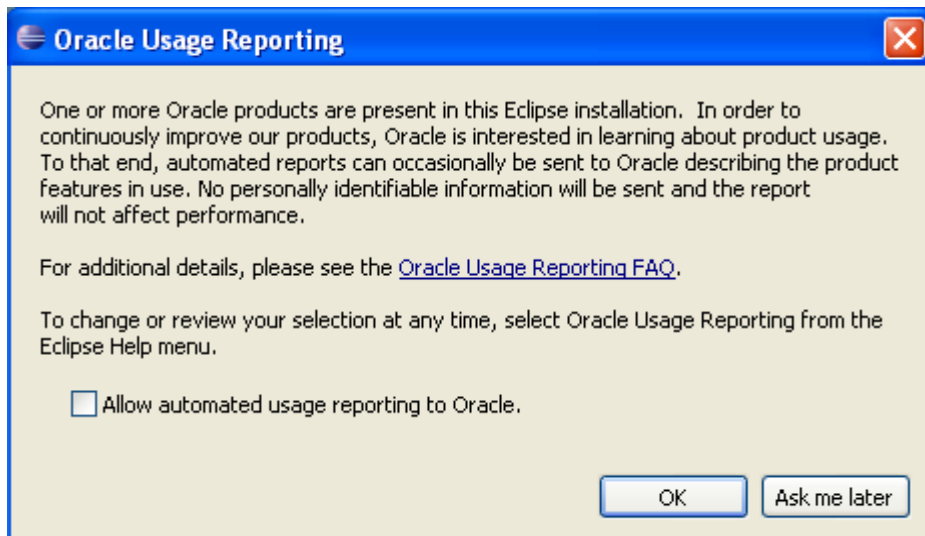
Oracle Usage Reporting

One or more Oracle products are present in this Eclipse installation.  In order to continuously improve our products, Oracle is interested in learning about product usage. To that end, automated reports can occasionally be sent to Oracle describing the product features in use. No personally identifiable information will be sent and the report will not affect performance.

For additional details, please see the Oracle Usage Reporting FAQ.

To change or review your selection at any time, select Oracle Usage Reporting from the Eclipse Help menu.

Allow automated usage reporting to Oracle.

OK

Ask me later